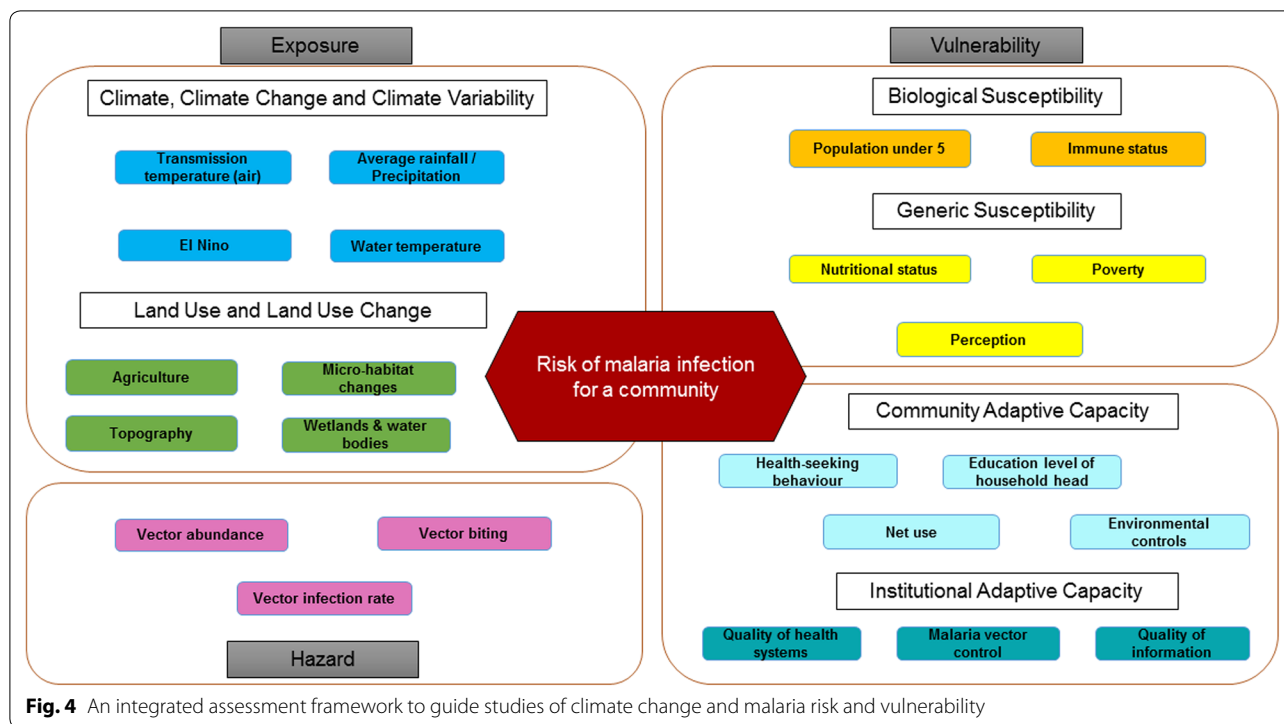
Exposure

Climate, Climate Change and Climate Variability

Transmission temperature (air)

Average rainfall / Precipitation

El Nino

Water temperature

Land Use and Land Use Change

Agriculture

Micro-habitat changes

Topography

Wetlands & water bodies

Vulnerability

Biological Susceptibility

Population under 5

Immune status

Generic Susceptibility

Nutritional status

Poverty

Perception

Risk of malaria infection for a community

Community Adaptive Capacity

Health-seeking behaviour

Education level of household head

Net use

Environmental controls

Institutional Adaptive Capacity

Quality of health systems

Malaria vector control

Quality of information

Vector abundance

Vector biting

Vector infection rate

Hazard

**Fig. 4** An integrated assessment framework to guide studies of climate change and malaria risk and vulnerability